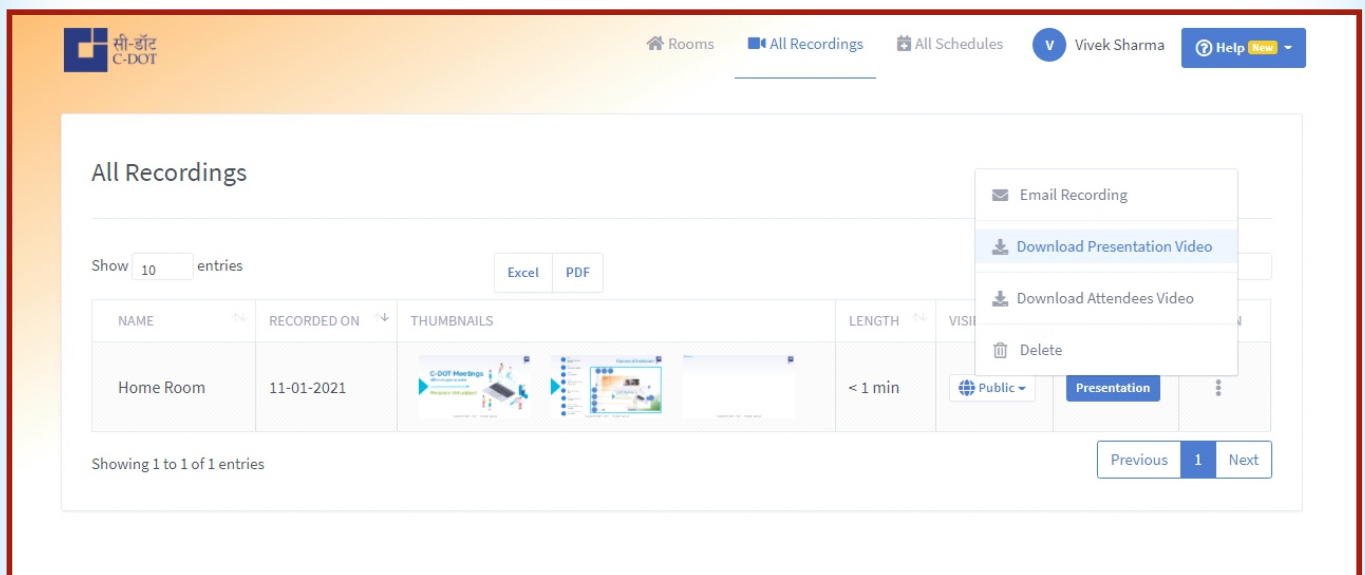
सी-डॉट C-DOT

Rooms All Recordings All Schedules V Vivek Sharma Help New

All Recordings

Email Recording

Download Presentation Video

Download Attendees Video

Delete

Show 10 entries

Excel PDF

| NAME | RECORDED ON | THUMBNAILS | LENGTH | VISI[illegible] | | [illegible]N |
|---|---|---|---|---|---|---|
| Home Room | 11-01-2021 | C-DOT Meetings | < 1 min | Public | Presentation | |

Showing 1 to 1 of 1 entries

Previous 1 Next